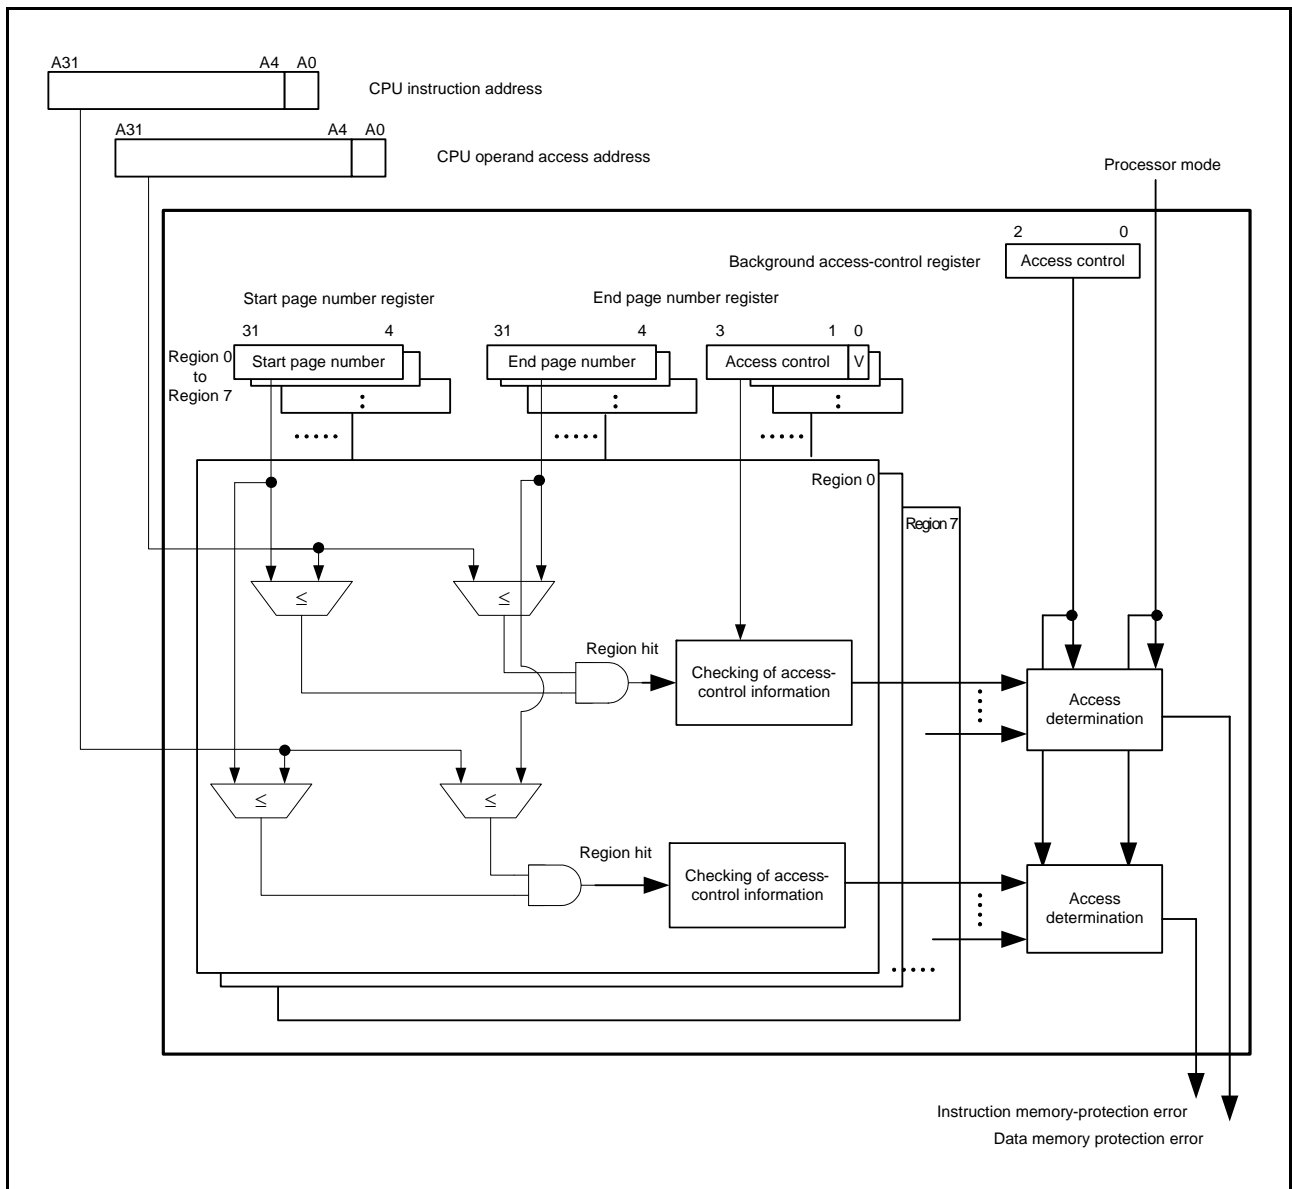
A31 A4 A0

CPU instruction address

A31 A4 A0

CPU operand access address

Processor mode

2 0

Background access-control register

Access control

Start page number register

End page number register

31 4

31 4

3 1 0

Region 0 to Region 7

Start page number

End page number

Access control

V

:

:

:

.....

.....

.....

Region 0

Region 7

$\leq$

$\leq$

Region hit

Checking of access-control information

Access determination

$\leq$

$\leq$

Region hit

Checking of access-control information

Access determination

.....

Instruction memory-protection error

Data memory protection error